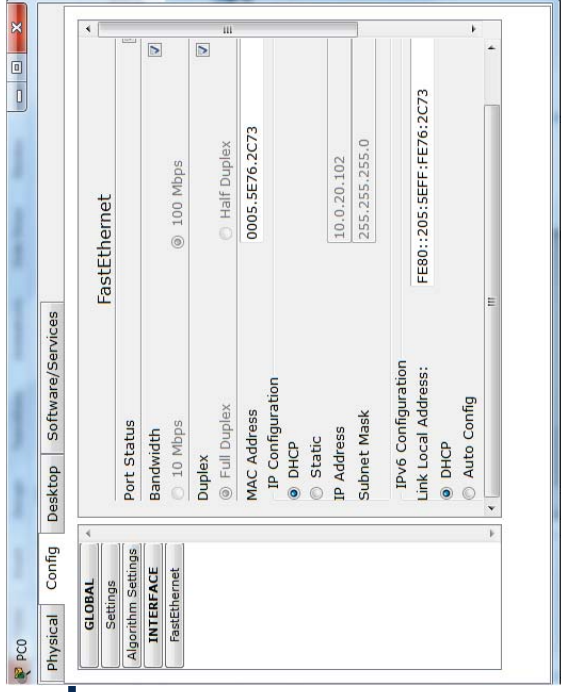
PC0

Physical | Config | Desktop | Software/Services

GLOBAL
Settings
Algorithm Settings
INTERFACE
FastEthernet

FastEthernet

Port Status

Bandwidth
10 Mbps
100 Mbps

Duplex
Full Duplex
Half Duplex

MAC Address 0005.5E76.2C73

IP Configuration
DHCP
Static

IP Address 10.0.20.102
Subnet Mask 255.255.255.0

IPv6 Configuration
Link Local Address: FE80::205:5EFF:FE76:2C73
DHCP
Auto Config